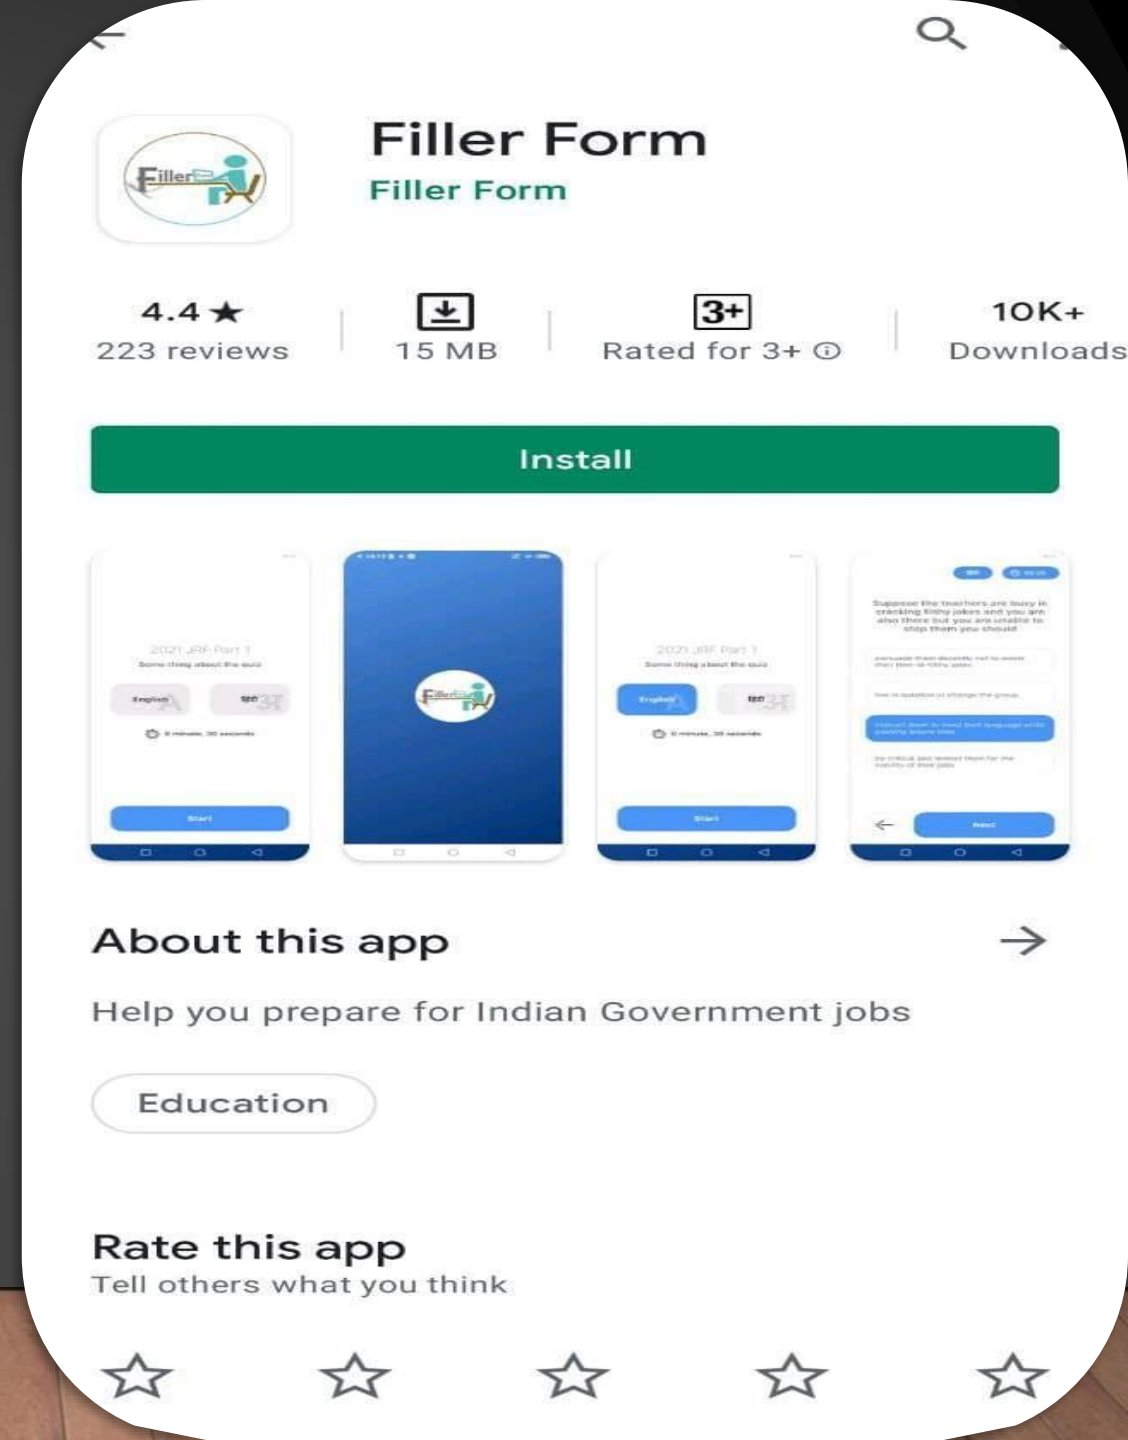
Filler Form
Filler Form

4.4 ★
223 reviews

15 MB

3+
Rated for 3+ ⓘ

10K+
Downloads

Install

About this app

Help you prepare for Indian Government jobs

Education

Rate this app
Tell others what you think